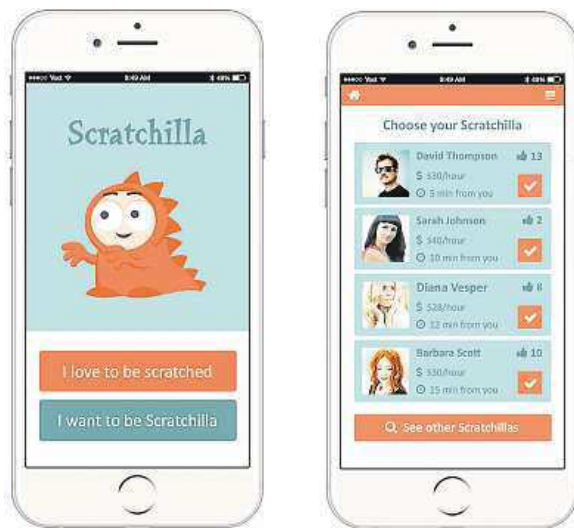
●●●○○ Vod 9:49 AM 49%

Scratchilla

I love to be scratched

I want to be Scratchilla

●●●○○ Vod 9:49 AM 49%

Choose your Scratchilla

David Thompson 13
$ 530/hour
5 min from you

Sarah Johnson 2
$ 340/hour
10 min from you

Diana Vesper 8
$ 528/hour
12 min from you

Barbara Scott 10
$ 550/hour
15 min from you

See other Scratchillas